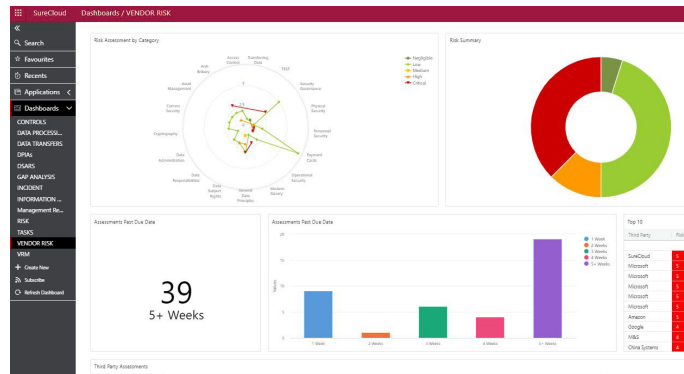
SureCloud Dashboards / VENDOR RISK

«
Search
Favourites
Recents
Applications
Dashboards
CONTROLS
DATA PROCESSI...
DATA TRANSFERS
DPIAs
DSARS
GAP ANALYSIS
INCIDENT
INFORMATION ...
Management Re...
RISK
TASKS
VENDOR RISK
VRM
Create New
Subscribe
Refresh Dashboard

Risk Assessment by Category

Access Control
Transferring Data
TEST
Security Governance
Physical Security
Personnel Security
Payment Cards
Operational Security
Malware Security
General Data Principles
Data Subject Rights
Data Responsibilities
Data Administration
Cryptography
Content Security
Asset Management
Anti Bribery

Negligible
Low
Medium
High
Critical

Risk Summary

Assessments Past Due Date

39
5+ Weeks

Assessments Past Due Date

1 Week
2 Weeks
3 Weeks
4 Weeks
5+ Weeks

Values

20
15
10
5
0

1 Week
2 Weeks
3 Weeks
4 Weeks
5+ Weeks

Top 10

| Third Party | Risk |
|---|---|
| SureCloud | 5 |
| Microsoft | 5 |
| Microsoft | 5 |
| Microsoft | 5 |
| Microsoft | 5 |
| Microsoft | 5 |
| Amazon | 5 |
| Google | 4 |
| M&S | 4 |
| China Systems | 4 |

Third Party Assessments